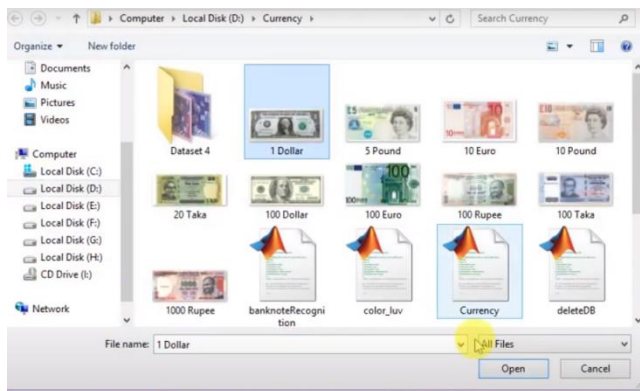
Computer ▸ Local Disk (D:) ▸ Currency ▸

Search Currency

Organize ▾

New folder

Documents

Music

Pictures

Videos

Computer

Local Disk (C:)

Local Disk (D:)

Local Disk (E:)

Local Disk (F:)

Local Disk (G:)

Local Disk (H:)

CD Drive (I:)

Network

Dataset 4

1 Dollar

5 Pound

10 Euro

10 Pound

20 Taka

100 Dollar

100 Euro

100 Rupee

100 Taka

1000 Rupee

banknoteRecognition

color_luv

Currency

deleteDB

File name: 1 Dollar

All Files

Open

Cancel